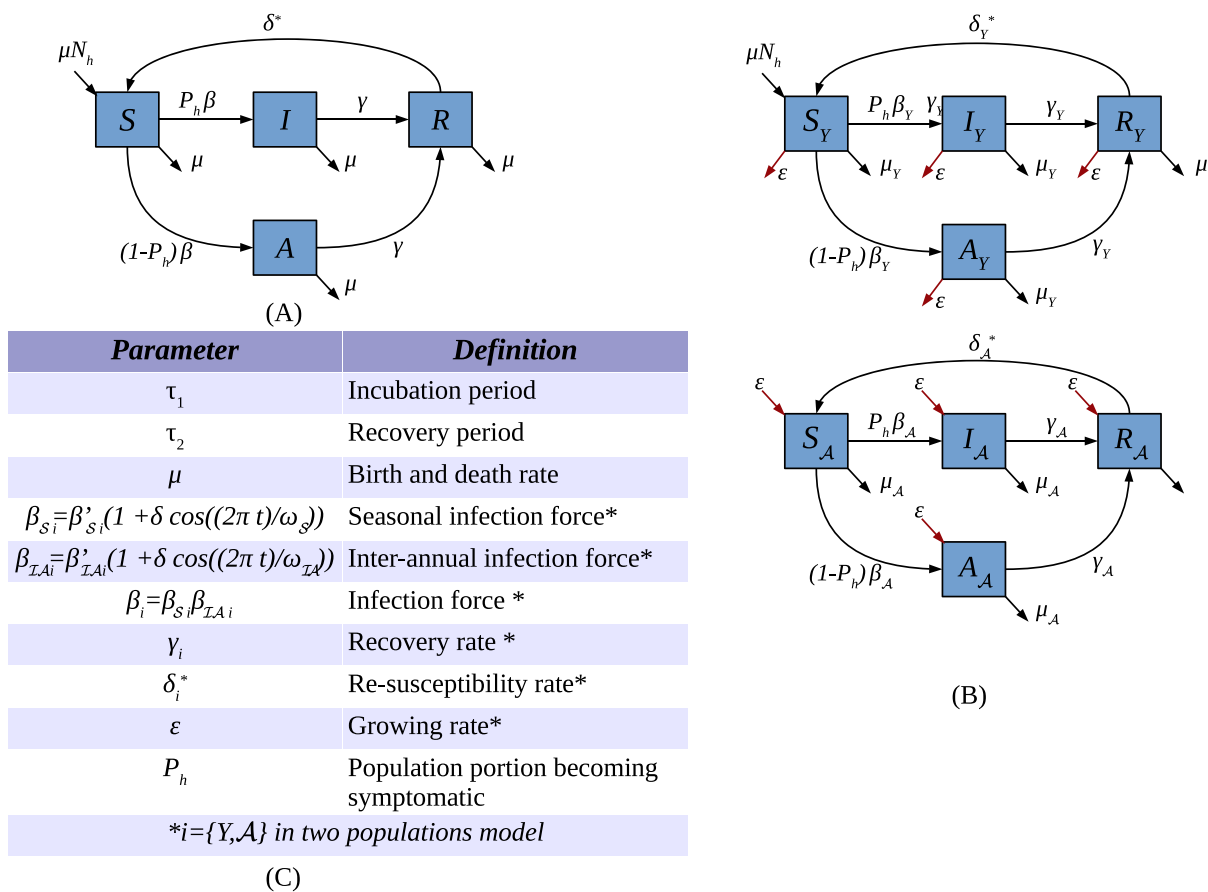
$\delta^*$

$\mu N_h$

$S$ $P_h\beta$ $I$ $\gamma$ $R$

$\mu$ $\mu$ $\mu$

$(1\text{-}P_h)\beta$ $A$ $\gamma$

$\mu$

(A)

| Parameter | Definition |
|---|---|
| $\tau_1$ | Incubation period |
| $\tau_2$ | Recovery period |
| $\mu$ | Birth and death rate |
| $\beta_{\mathcal{S}i}=\beta'_{\mathcal{S}i}(1+\delta\cos((2\pi t)/\omega_{\mathcal{S}}))$ | Seasonal infection force* |
| $\beta_{\mathcal{IA}i}=\beta'_{\mathcal{IA}i}(1+\delta\cos((2\pi t)/\omega_{\mathcal{IA}}))$ | Inter-annual infection force* |
| $\beta_i=\beta_{\mathcal{S}i}\beta_{\mathcal{IA}i}$ | Infection force * |
| $\gamma_i$ | Recovery rate * |
| $\delta_i^*$ | Re-susceptibility rate* |
| $\varepsilon$ | Growing rate* |
| $P_h$ | Population portion becoming symptomatic |
| *$i=\{Y,\mathcal{A}\}$ in two populations model | |

(C)

$\delta_Y^*$

$\mu N_h$

$S_Y$ $P_h\beta_Y$ $\gamma_Y$ $I_Y$ $\gamma_Y$ $R_Y$

$\varepsilon$ $\mu_Y$ $\varepsilon$ $\mu_Y$ $\varepsilon$ $\mu$

$(1\text{-}P_h)\beta_Y$ $A_Y$ $\gamma_Y$

$\varepsilon$ $\mu_Y$

$\delta_{\mathcal{A}}^*$

$\varepsilon$ $\varepsilon$ $\varepsilon$

$S_{\mathcal{A}}$ $P_h\beta_{\mathcal{A}}$ $I_{\mathcal{A}}$ $\gamma_{\mathcal{A}}$ $R_{\mathcal{A}}$

$\mu_{\mathcal{A}}$ $\mu_{\mathcal{A}}$

$\varepsilon$

$(1\text{-}P_h)\beta_{\mathcal{A}}$ $A_{\mathcal{A}}$ $\gamma_{\mathcal{A}}$

$\mu_{\mathcal{A}}$

(B)